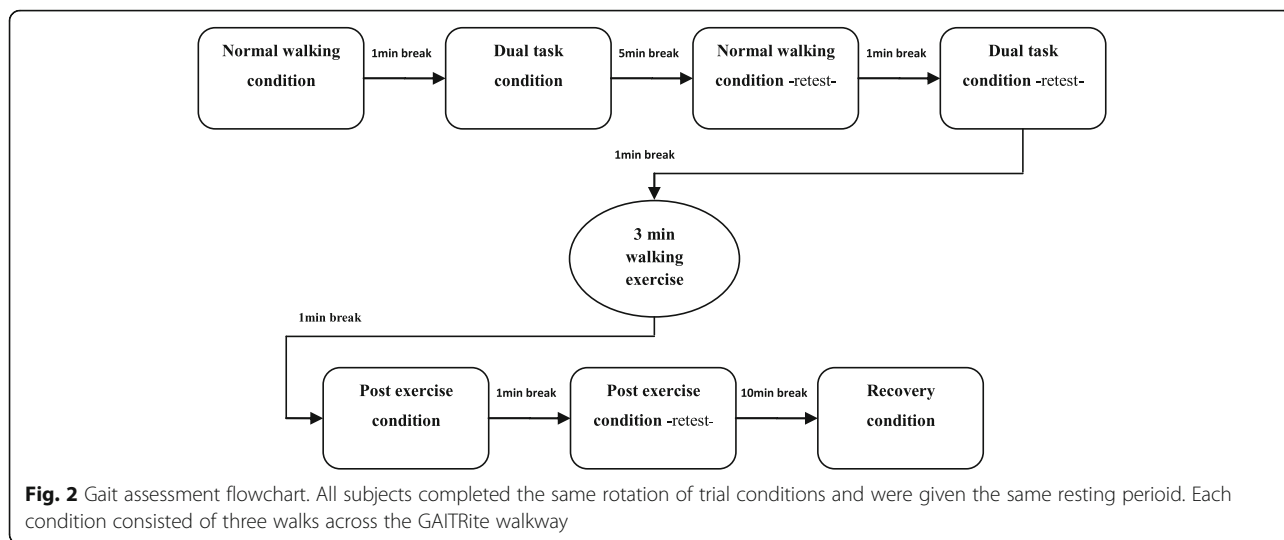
Normal walking condition

1min break

Dual task condition

5min break

Normal walking condition -retest-

1min break

Dual task condition -retest-

1min break

3 min walking exercise

1min break

Post exercise condition

1min break

Post exercise condition -retest-

10min break

Recovery condition

**Fig. 2** Gait assessment flowchart. All subjects completed the same rotation of trial conditions and were given the same resting perioid. Each condition consisted of three walks across the GAITRite walkway